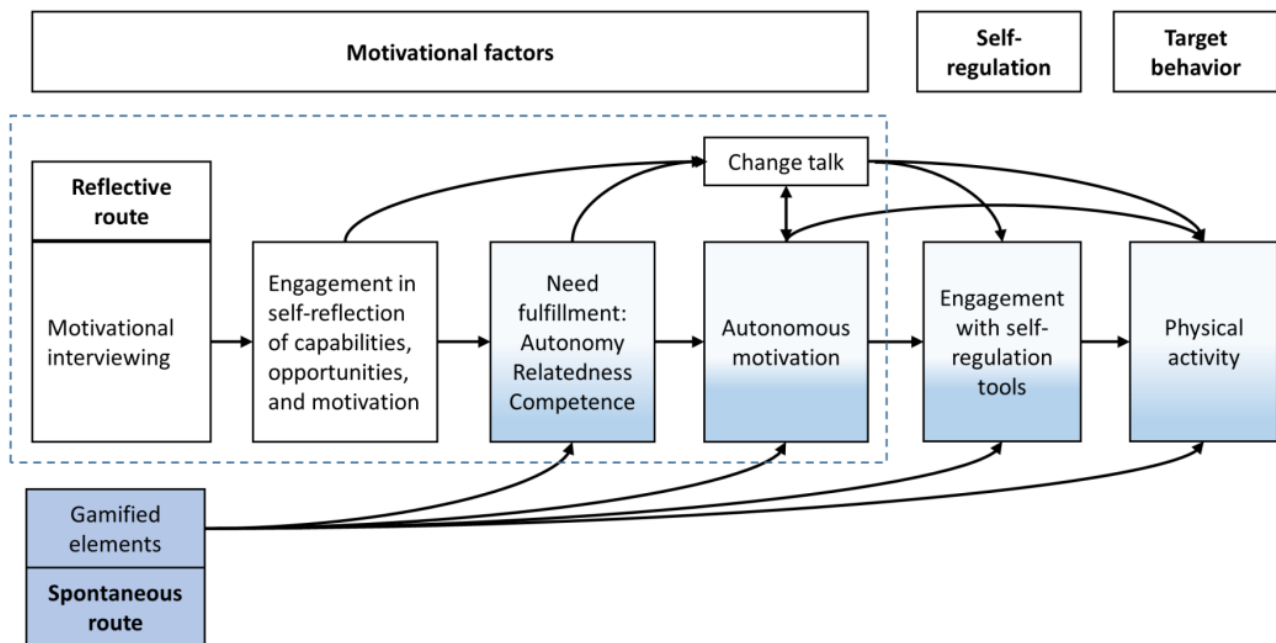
Motivational factors

Self-regulation

Target behavior

Reflective route

Motivational interviewing

Engagement in self-reflection of capabilities, opportunities, and motivation

Change talk

Need fulfillment: Autonomy Relatedness Competence

Autonomous motivation

Engagement with self-regulation tools

Physical activity

Gamified elements

Spontaneous route